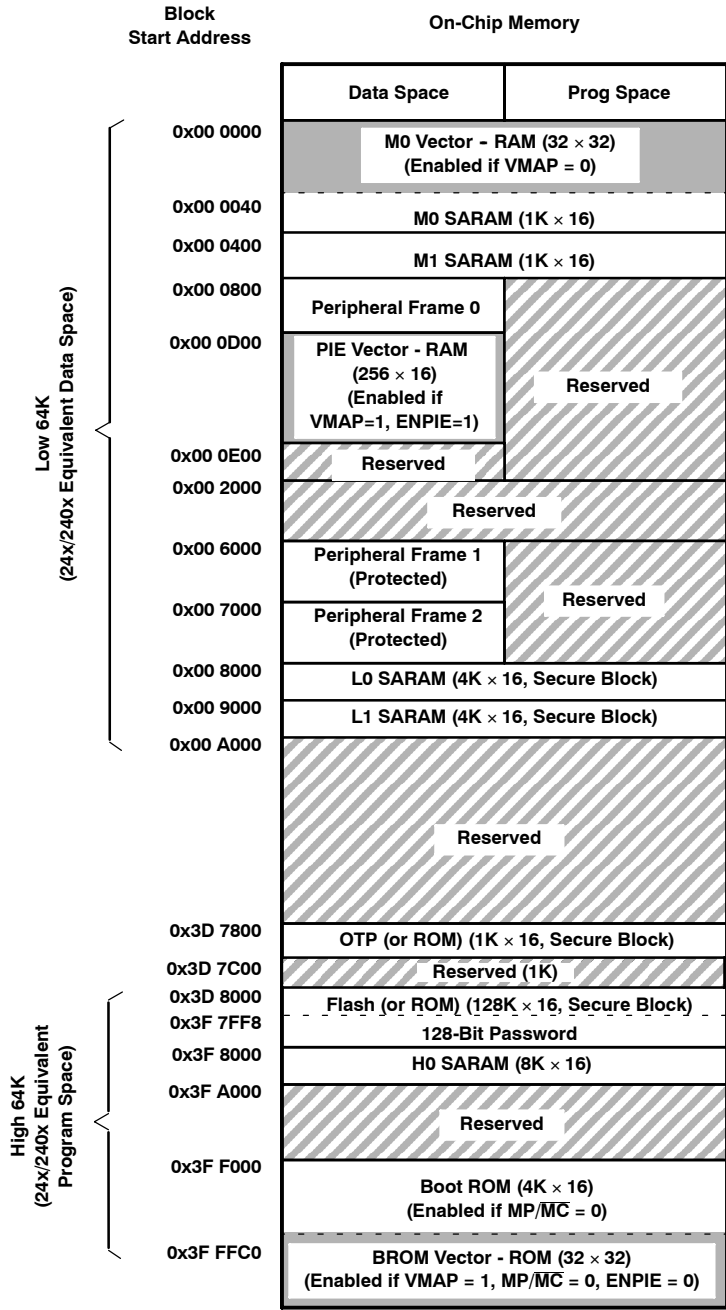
Block Start Address

On-Chip Memory

| Block Start Address | Data Space | Prog Space |
|---|---|---|
| 0x00 0000 | M0 Vector - RAM ($32 \times 32$) (Enabled if VMAP = 0) | |
| 0x00 0040 | M0 SARAM ($1K \times 16$) | |
| 0x00 0400 | M1 SARAM ($1K \times 16$) | |
| 0x00 0800 | Peripheral Frame 0 | Reserved |
| 0x00 0D00 | PIE Vector - RAM ($256 \times 16$) (Enabled if VMAP=1, ENPIE=1) | |
| 0x00 0E00 | Reserved | |
| 0x00 2000 | Reserved | |
| 0x00 6000 | Peripheral Frame 1 (Protected) | Reserved |
| 0x00 7000 | Peripheral Frame 2 (Protected) | |
| 0x00 8000 | L0 SARAM ($4K \times 16$, Secure Block) | |
| 0x00 9000 | L1 SARAM ($4K \times 16$, Secure Block) | |
| 0x00 A000 | Reserved | |
| 0x3D 7800 | OTP (or ROM) ($1K \times 16$, Secure Block) | |
| 0x3D 7C00 | Reserved (1K) | |
| 0x3D 8000 | Flash (or ROM) ($128K \times 16$, Secure Block) | |
| 0x3F 7FF8 | 128-Bit Password | |
| 0x3F 8000 | H0 SARAM ($8K \times 16$) | |
| 0x3F A000 | Reserved | |
| 0x3F F000 | Boot ROM ($4K \times 16$) (Enabled if MP/$\overline{MC}$ = 0) | |
| 0x3F FFC0 | BROM Vector - ROM ($32 \times 32$) (Enabled if VMAP = 1, MP/$\overline{MC}$ = 0, ENPIE = 0) | |

Low 64K (24x/240x Equivalent Data Space)

High 64K (24x/240x Equivalent Program Space)